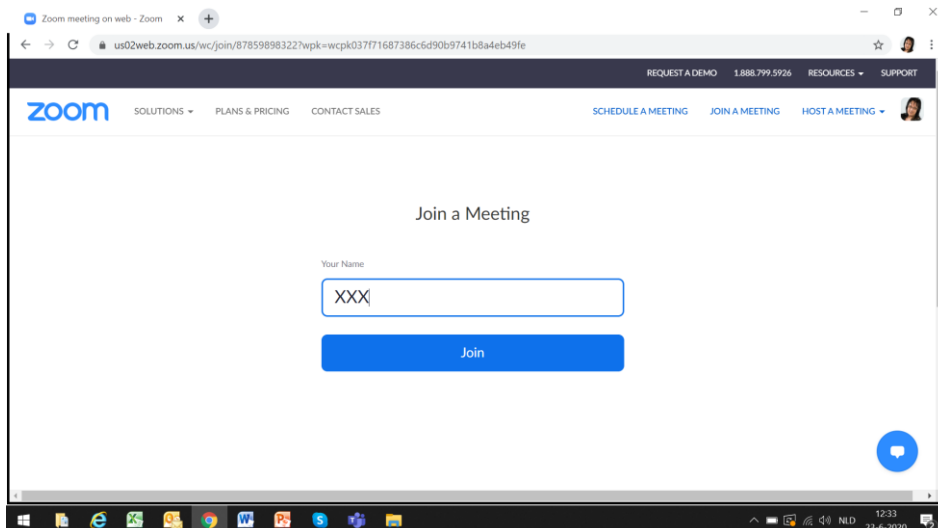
Zoom meeting on web - Zoom

us02web.zoom.us/wc/join/87859898322?wpk=wcpk037f71687386c6d90b9741b8a4eb49fe

REQUEST A DEMO 1.888.799.5926 RESOURCES SUPPORT

zoom SOLUTIONS PLANS & PRICING CONTACT SALES SCHEDULE A MEETING JOIN A MEETING HOST A MEETING

Join a Meeting

Your Name

XXX

Join

NLD 12:33 22-6-2020